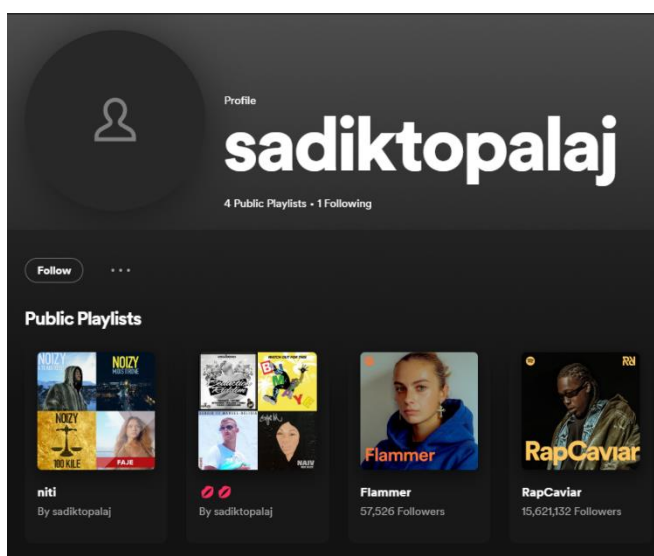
Profile

sadiktopalaj

4 Public Playlists • 1 Following

Follow •••

Public Playlists

NOIZY NOIZY NOIZY 100 KILE FAJE

niti
By sadiktopalaj

NAIV

💋💋
By sadiktopalaj

Flammer

Flammer
57,526 Followers

RapCaviar

RapCaviar
15,621,132 Followers